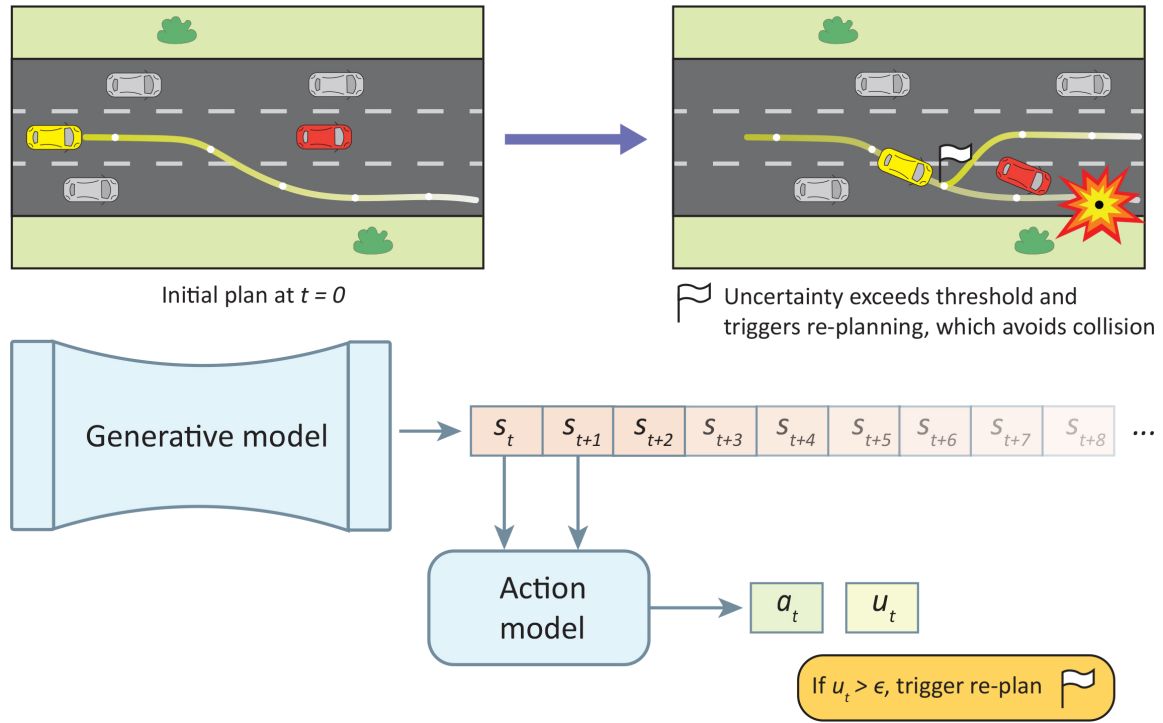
Initial plan at $t = 0$

Uncertainty exceeds threshold and triggers re-planning, which avoids collision

Generative model

| $s_t$ | $s_{t+1}$ | $s_{t+2}$ | $s_{t+3}$ | $s_{t+4}$ | $s_{t+5}$ | $s_{t+6}$ | $s_{t+7}$ | $s_{t+8}$ |
|---|---|---|---|---|---|---|---|---|

...

Action model

$a_t$

$u_t$

If $u_t > \epsilon$, trigger re-plan